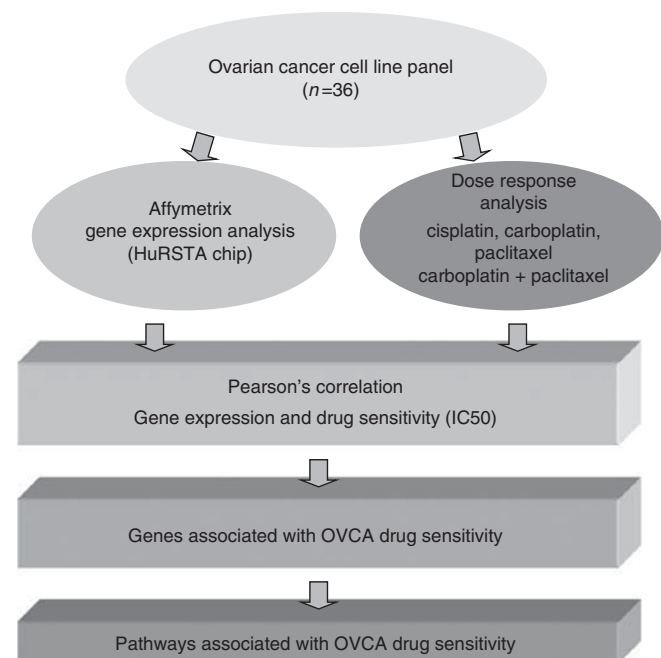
Ovarian cancer cell line panel
($n$=36)

Affymetrix
gene expression analysis
(HuRSTA chip)

Dose response
analysis
cisplatin, carboplatin,
paclitaxel
carboplatin + paclitaxel

Pearson's correlation
Gene expression and drug sensitivity (IC50)

Genes associated with OVCA drug sensitivity

Pathways associated with OVCA drug sensitivity